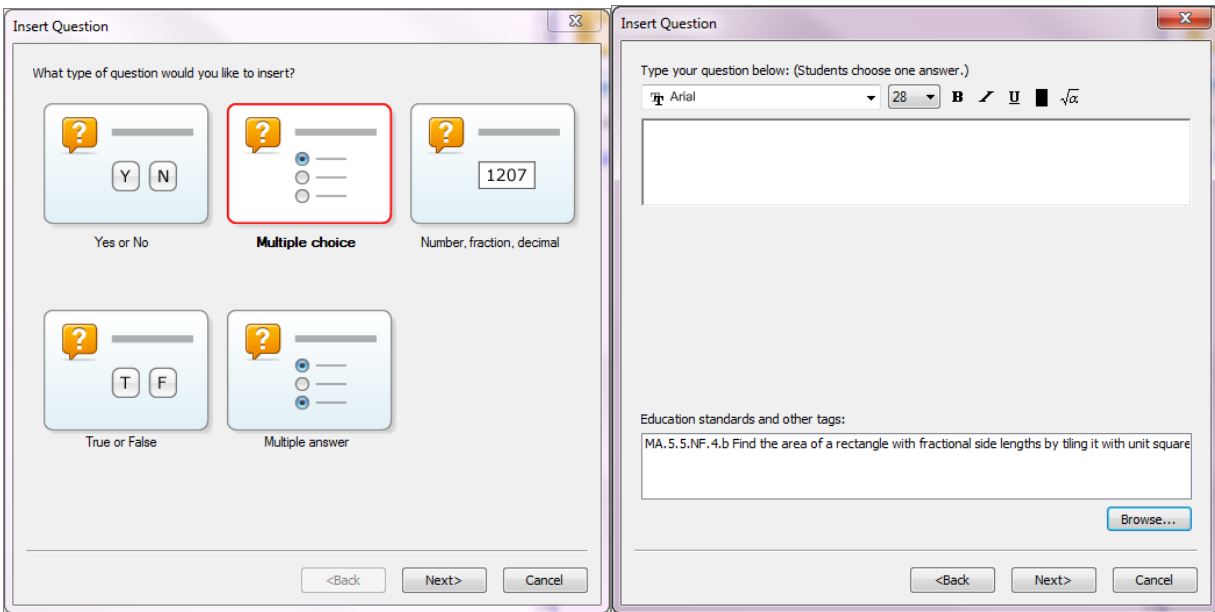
Insert Question

What type of question would you like to insert?

?

Y N

Yes or No

?

Multiple choice

?

1207

Number, fraction, decimal

?

T F

True or False

?

Multiple answer

<Back Next> Cancel

Insert Question

Type your question below: (Students choose one answer.)

Arial 28 B I U $\sqrt{\alpha}$

Education standards and other tags:

MA.5.5.NF.4.b Find the area of a rectangle with fractional side lengths by tiling it with unit square

Browse...

<Back Next> Cancel